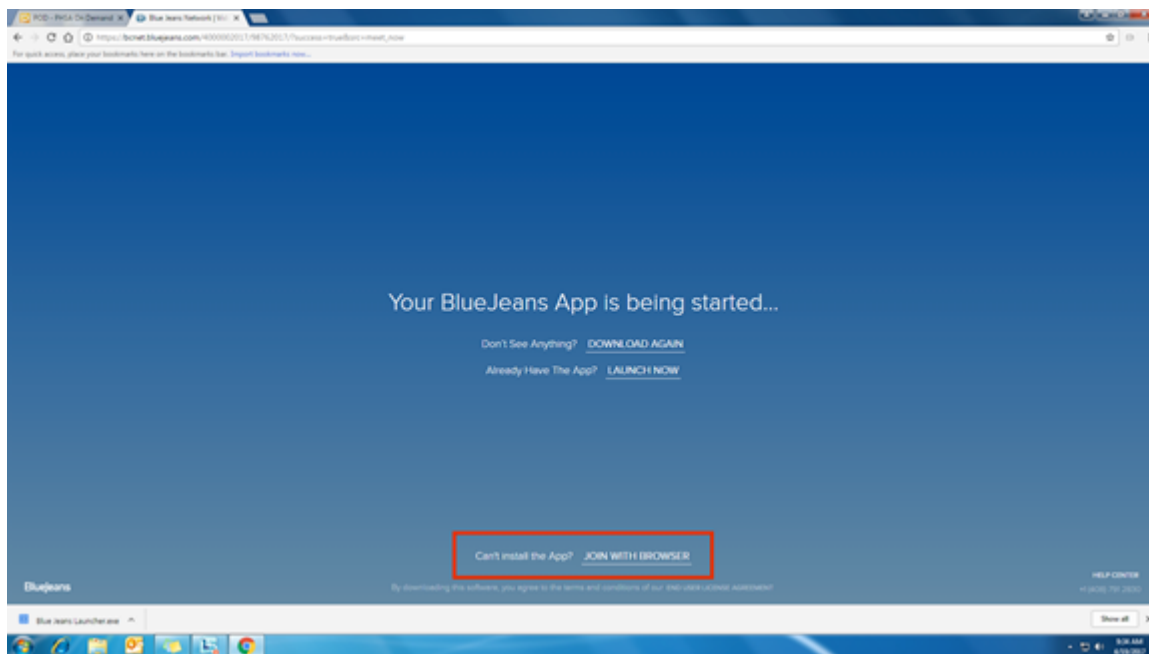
POD - PASA On Demand ×
Blue Jeans Network | W ×

https://bcnet.bluejeans.com/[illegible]

For quick access, place your bookmarks here on the bookmarks bar. Import bookmarks now...

Your BlueJeans App is being started...

Don't See Anything? DOWNLOAD AGAIN

Already Have The App? LAUNCH NOW

Can't install the App? JOIN WITH BROWSER

BlueJeans

By downloading this software, you agree to the terms and conditions of our END USER LICENSE AGREEMENT

HELP CENTER
+1 (408) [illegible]

Blue Jeans Launcher.exe

Show all

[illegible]